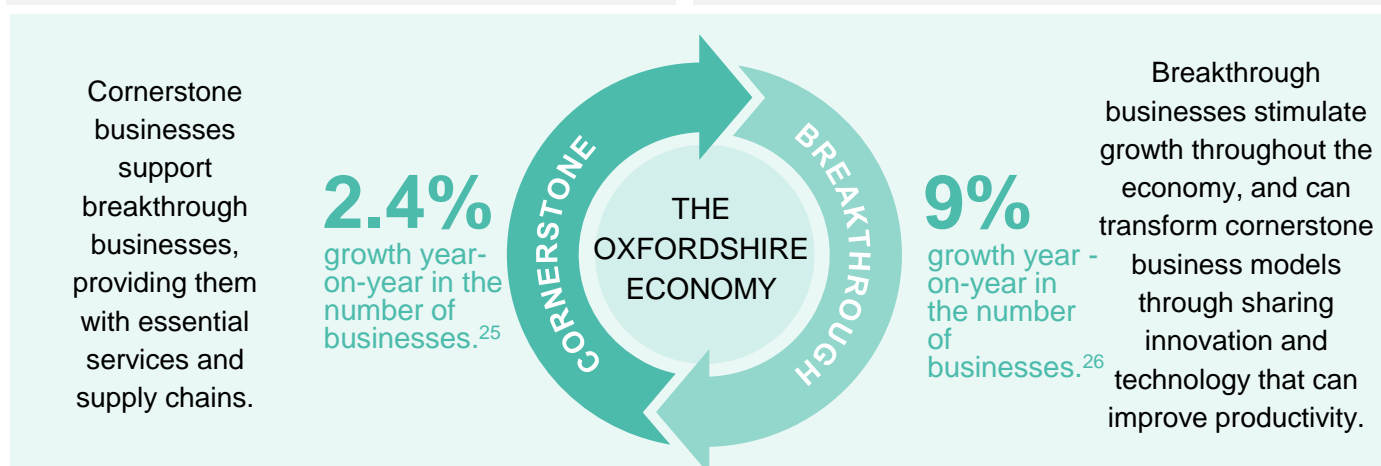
Cornerstone businesses support breakthrough businesses, providing them with essential services and supply chains.

2.4%
growth year-on-year in the number of businesses.$^{25}$

CORNERSTONE

THE OXFORDSHIRE ECONOMY

BREAKTHROUGH

9%
growth year - on-year in the number of businesses.$^{26}$

Breakthrough businesses stimulate growth throughout the economy, and can transform cornerstone business models through sharing innovation and technology that can improve productivity.